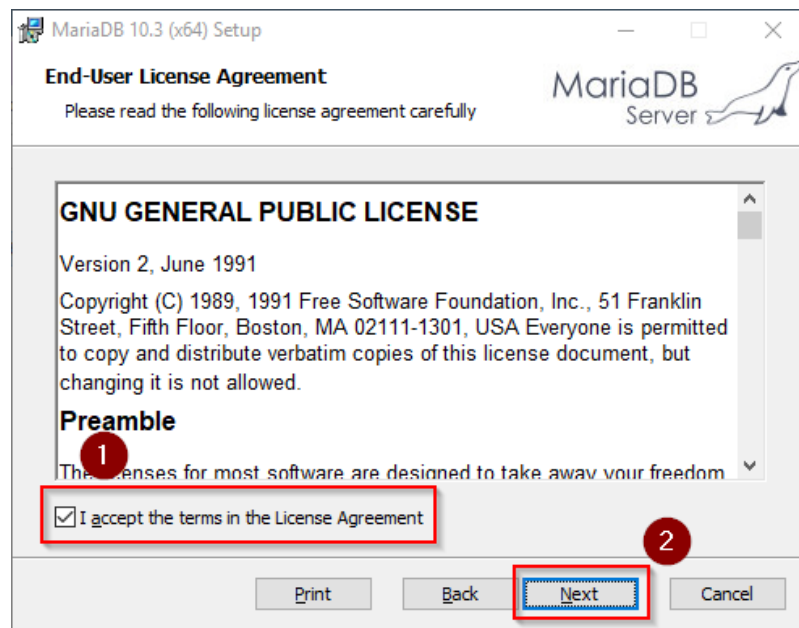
MariaDB 10.3 (x64) Setup

End-User License Agreement
Please read the following license agreement carefully

MariaDB Server

GNU GENERAL PUBLIC LICENSE

Version 2, June 1991

Copyright (C) 1989, 1991 Free Software Foundation, Inc., 51 Franklin Street, Fifth Floor, Boston, MA 02111-1301, USA Everyone is permitted to copy and distribute verbatim copies of this license document, but changing it is not allowed.

Preamble

The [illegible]enses for most software are designed to take away your freedom

1

I accept the terms in the License Agreement

2

Print Back Next Cancel